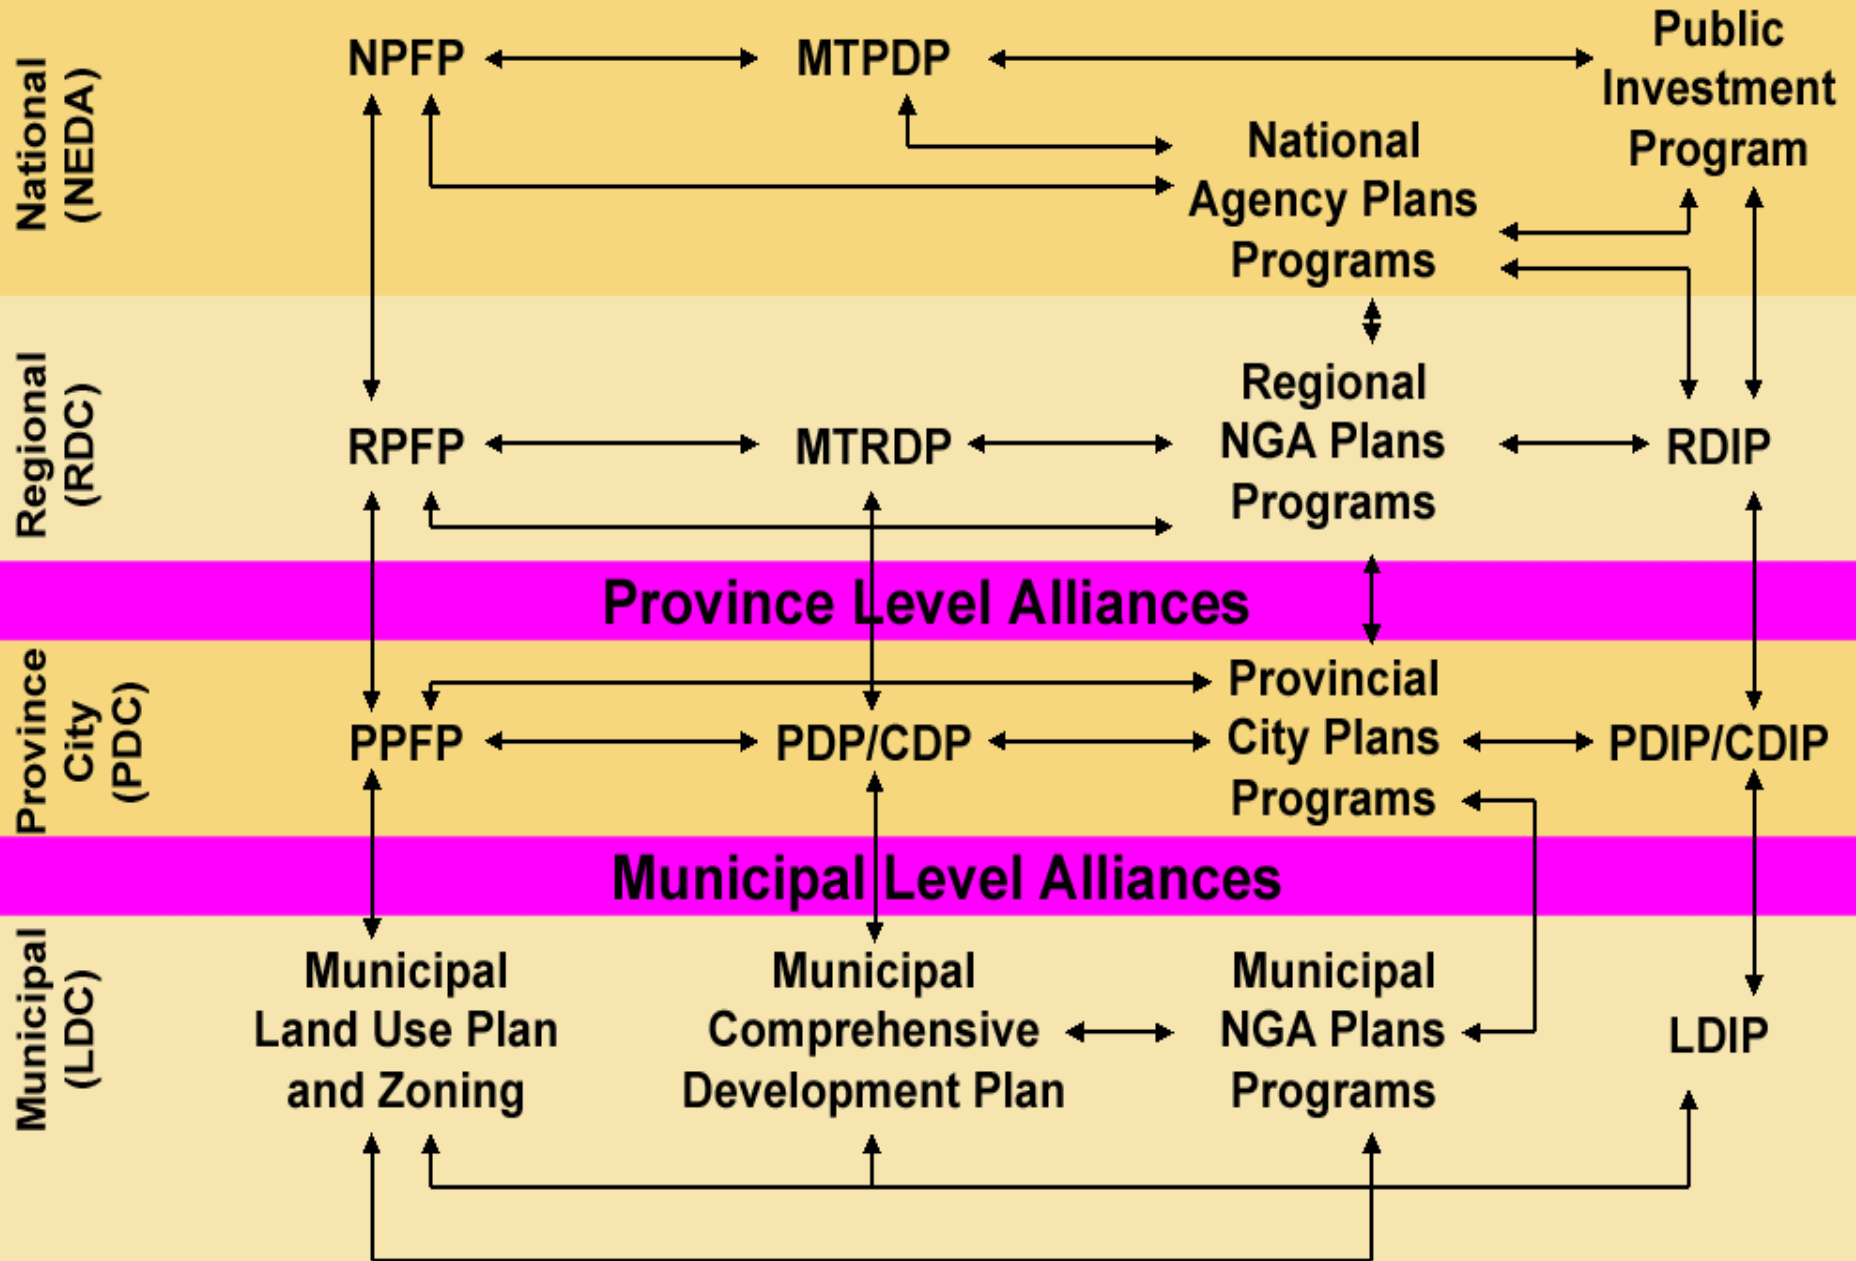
National (NEDA)

NPFP

MTPDP

Public Investment Program

National Agency Plans Programs

Regional (RDC)

RPFP

MTRDP

Regional NGA Plans Programs

RDIP

Province Level Alliances

Province City (PDC)

PPFP

PDP/CDP

Provincial City Plans Programs

PDIP/CDIP

Municipal Level Alliances

Municipal (LDC)

Municipal Land Use Plan and Zoning

Municipal Comprehensive Development Plan

Municipal NGA Plans Programs

LDIP